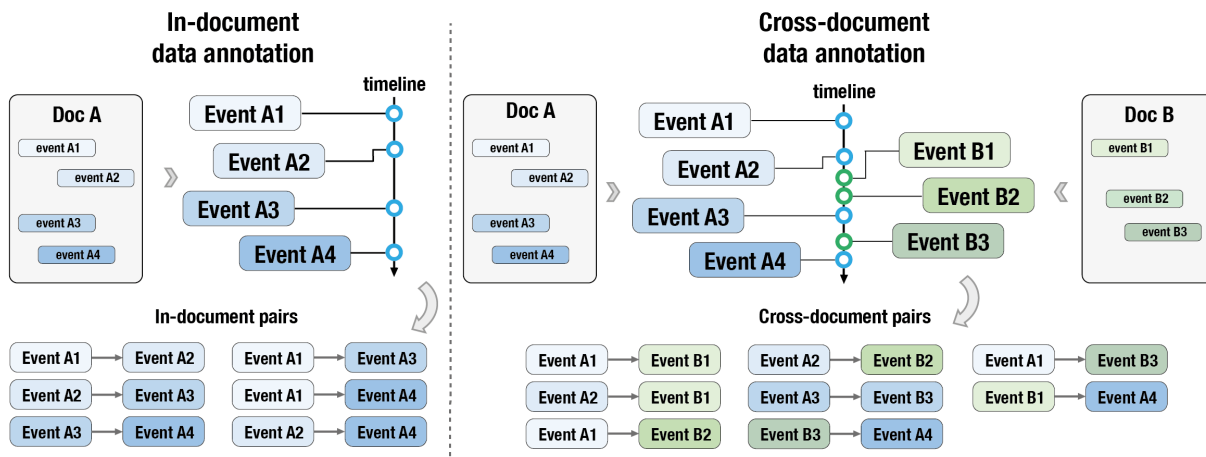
In-document data annotation

Doc A
event A1
event A2
event A3
event A4

timeline
Event A1
Event A2
Event A3
Event A4

In-document pairs
Event A1 Event A2
Event A2 Event A3
Event A3 Event A4
Event A1 Event A3
Event A1 Event A4
Event A2 Event A4

Cross-document data annotation

Doc A
event A1
event A2
event A3
event A4

timeline
Event A1
Event A2
Event A3
Event A4
Event B1
Event B2
Event B3

Doc B
event B1
event B2
event B3

Cross-document pairs
Event A1 Event B1
Event A2 Event B1
Event A1 Event B2
Event A2 Event B2
Event A3 Event B3
Event B3 Event A4
Event A1 Event B3
Event B1 Event A4